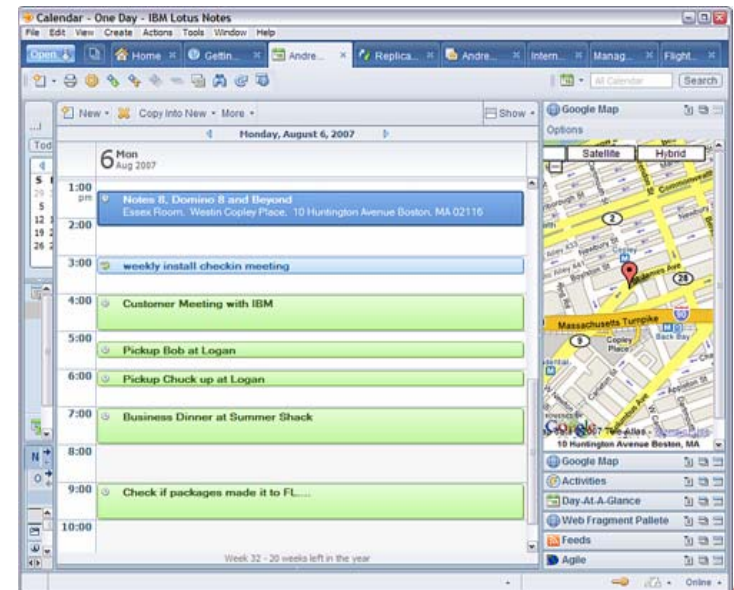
Calendar - One Day - IBM Lotus Notes

File Edit View Create Actions Tools Window Help

Open | Home | Gettin... | Andre... | Replica... | Andre... | Intern... | Manag... | Flight...

All Calendar | Search

New • Copy Into New • More • | Show •

Monday, August 6, 2007

6 Mon Aug 2007

Tod

1:00 pm | Notes 8, Domino 8 and Beyond
Essex Room, Westin Copley Place, 10 Huntington Avenue Boston, MA 02116

2:00

3:00 | weekly install checkin meeting

4:00 | Customer Meeting with IBM

5:00 | Pickup Bob at Logan

6:00 | Pickup Chuck up at Logan

7:00 | Business Dinner at Summer Shack

8:00

9:00 | Check if packages made it to FL....

10:00

Week 32 - 20 weeks left in the year

Google Map
Options
Satellite | Hybrid
Commonwealth
Newbury
2
Boylston
James Ave
28
Massachusetts Turnpike
9
Copley Place
Back Bay
Appleton St
Tele Atlas
10 Huntington Avenue Boston, MA

Google Map
Activities
Day-At-A-Glance
Web Fragment Pallete
Feeds
Agile

Online •